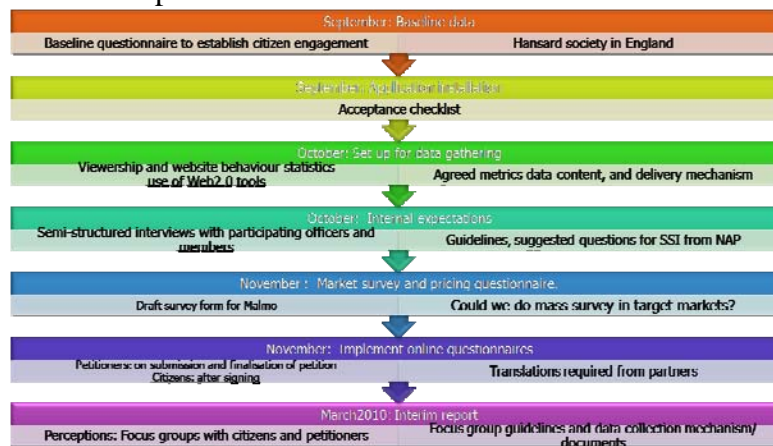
September: Baseline data

Baseline questionnaire to establish citizen engagement

Hansard society in England

September: Application installation

Acceptance checklist

October: Set up for data gathering

Viewership and website behaviour statistics use of Web2.0 tools

Agreed metrics data content, and delivery mechanism

October: Internal expectations

Semi-structured interviews with participating officers and members

Guidelines, suggested questions for SSI from NAP

November : Market survey and pricing questionnaire.

Draft survey form for Malmo

Could we do mass survey in target markets?

November: Implement online questionnaires

Petitioners: on submission and finalisation of petition Citizens: after signing

Translations required from partners

March2010: Interim report

Perceptions: Focus groups with citizens and petitioners

Focus group guidelines and data collection mechanism/ documents